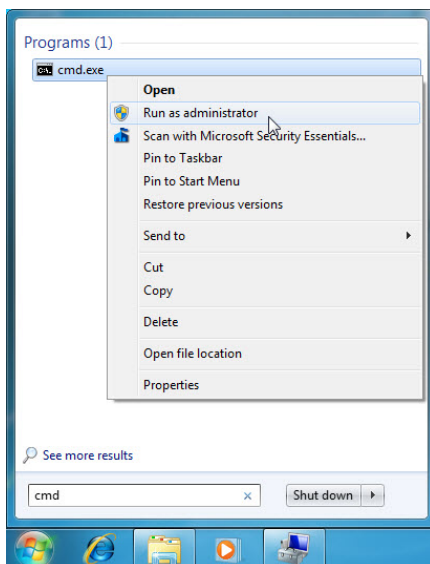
Programs (1)

cmd.exe

Open
Run as administrator
Scan with Microsoft Security Essentials...
Pin to Taskbar
Pin to Start Menu
Restore previous versions
Send to
Cut
Copy
Delete
Open file location
Properties

See more results

cmd

Shut down